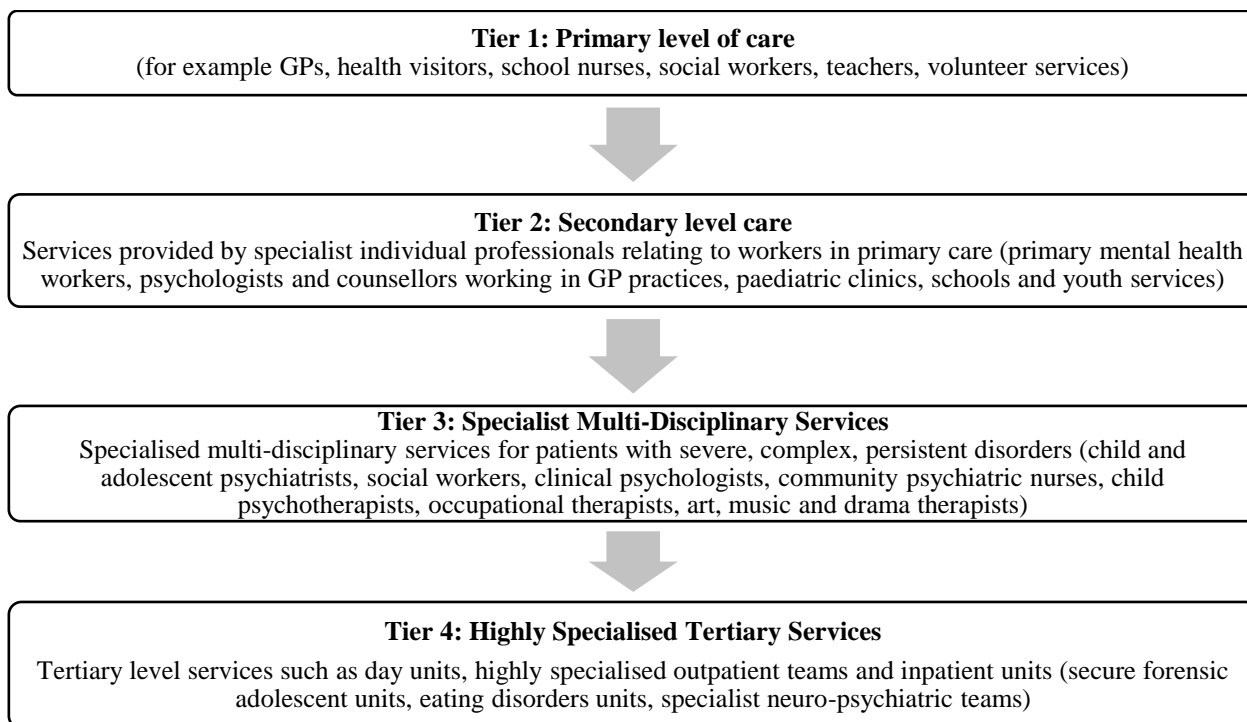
Tier 1: Primary level of care
(for example GPs, health visitors, school nurses, social workers, teachers, volunteer services)

Tier 2: Secondary level care
Services provided by specialist individual professionals relating to workers in primary care (primary mental health workers, psychologists and counsellors working in GP practices, paediatric clinics, schools and youth services)

Tier 3: Specialist Multi-Disciplinary Services
Specialised multi-disciplinary services for patients with severe, complex, persistent disorders (child and adolescent psychiatrists, social workers, clinical psychologists, community psychiatric nurses, child psychotherapists, occupational therapists, art, music and drama therapists)

Tier 4: Highly Specialised Tertiary Services
Tertiary level services such as day units, highly specialised outpatient teams and inpatient units (secure forensic adolescent units, eating disorders units, specialist neuro-psychiatric teams)